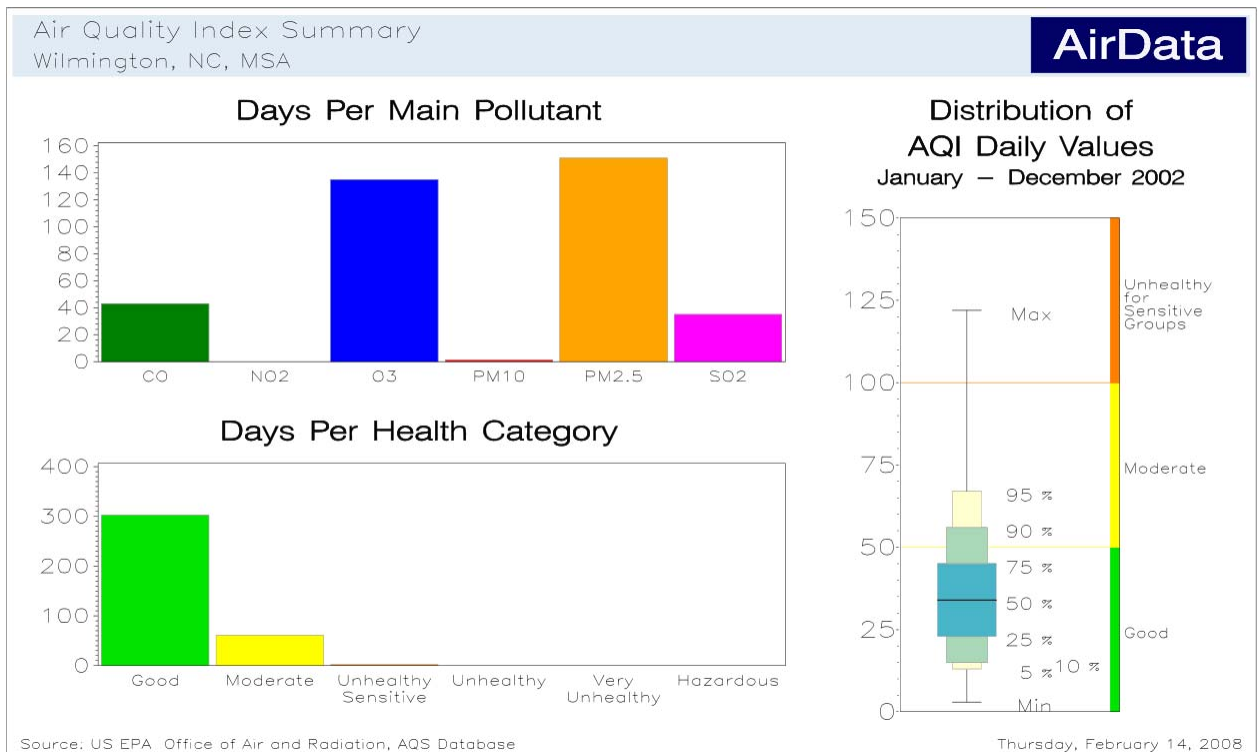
Air Quality Index Summary
Wilmington, NC, MSA

AirData

Days Per Main Pollutant

160
140
120
100
80
60
40
20
0

CO
NO2
O3
PM10
PM2.5
SO2

Days Per Health Category

400
300
200
100
0

Good
Moderate
Unhealthy Sensitive
Unhealthy
Very Unhealthy
Hazardous

Distribution of AQI Daily Values
January – December 2002

150
125
100
75
50
25
0

Max
95 %
90 %
75 %
50 %
25 %
5 %
10 %
Min

Unhealthy for Sensitive Groups
Moderate
Good

Source: US EPA Office of Air and Radiation, AQS Database

Thursday, February 14, 2008